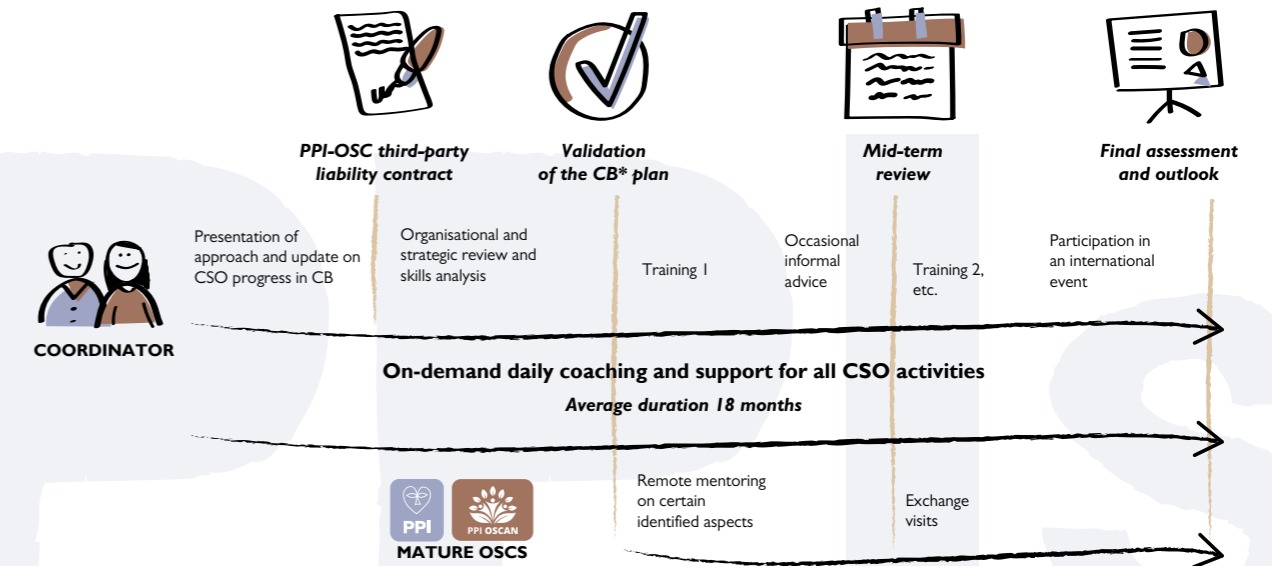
PPI-OSC third-party liability contract

Validation of the CB* plan

Mid-term review

Final assessment and outlook

COORDINATOR

Presentation of approach and update on CSO progress in CB

Organisational and strategic review and skills analysis

Training 1

Occasional informal advice

Training 2, etc.

Participation in an international event

On-demand daily coaching and support for all CSO activities

Average duration 18 months

PPI

PPI OSCAN

MATURE OSCS

Remote mentoring on certain identified aspects

Exchange visits